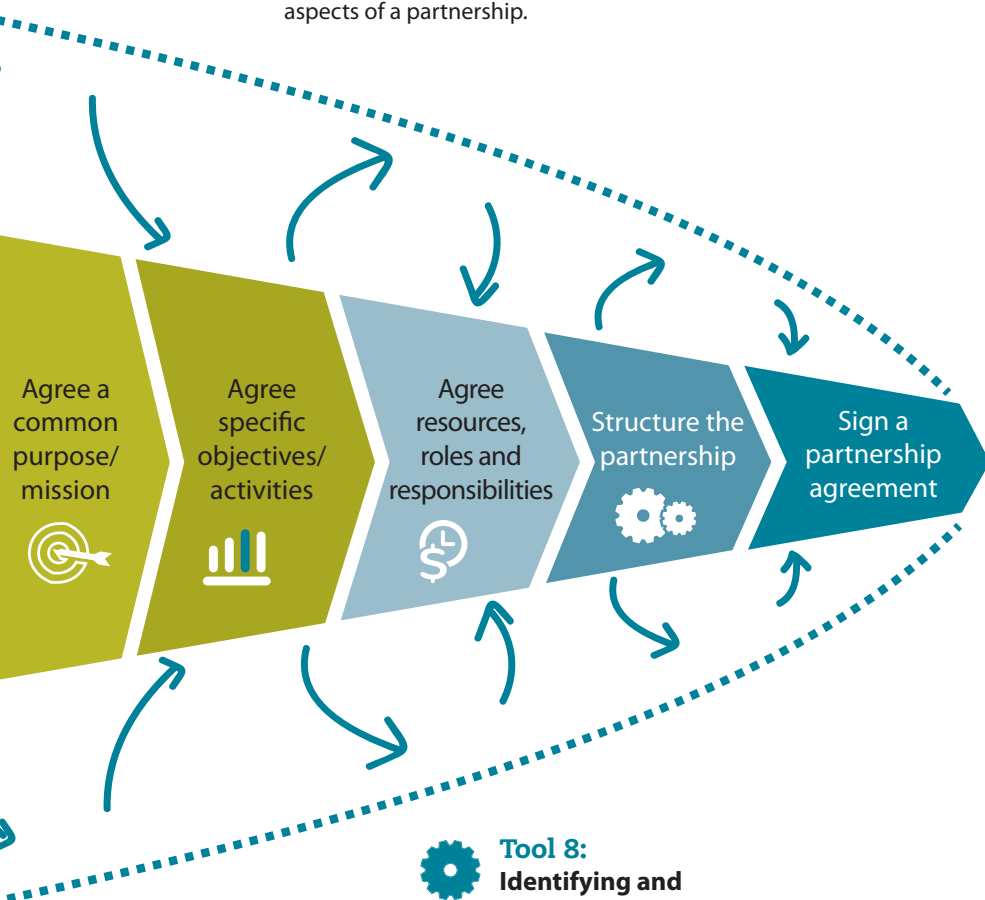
aspects of a partnership.

Agree a common purpose/ mission

Agree specific objectives/ activities

Agree resources, roles and responsibilities

Structure the partnership

Sign a partnership agreement

Tool 8:
Identifying and